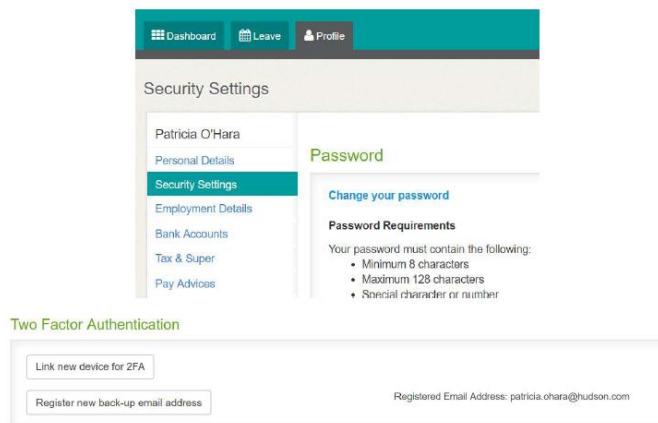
Dashboard Leave Profile

Security Settings

Patricia O'Hara
Personal Details
Security Settings
Employment Details
Bank Accounts
Tax & Super
Pay Advices

Password

Change your password

Password Requirements

Your password must contain the following:
- Minimum 8 characters
- Maximum 128 characters
- Special character or number

Two Factor Authentication

Link new device for 2FA

Register new back-up email address

Registered Email Address: patricia.ohara@hudson.com